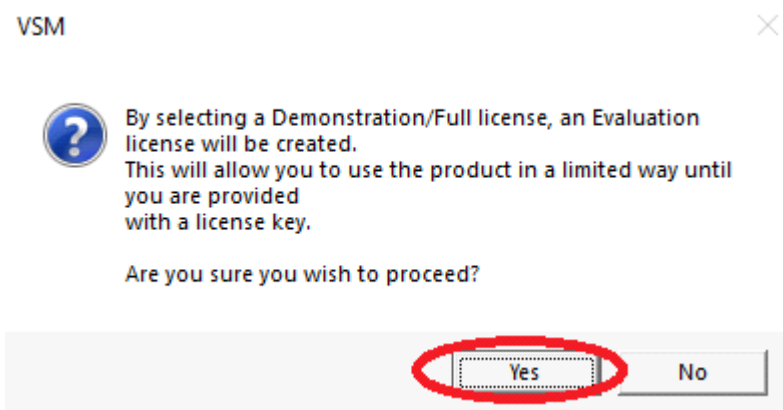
VSM

By selecting a Demonstration/Full license, an Evaluation license will be created.
This will allow you to use the product in a limited way until you are provided
with a license key.

Are you sure you wish to proceed?

Yes

No